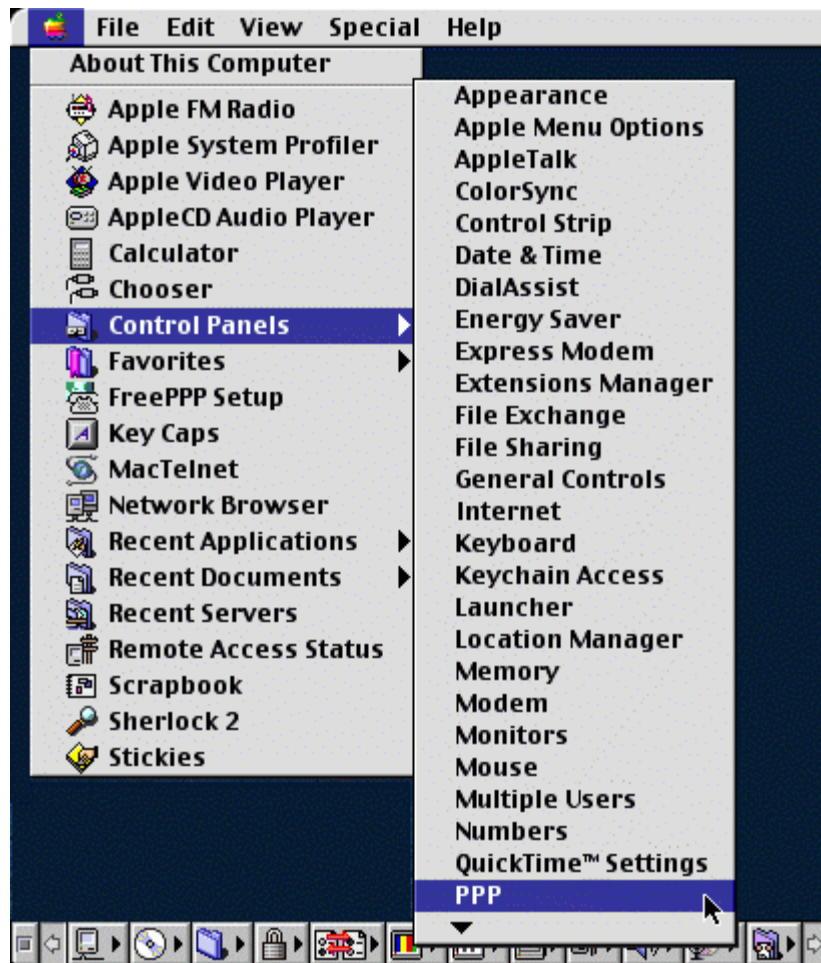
File Edit View Special Help

About This Computer

Apple FM Radio
Apple System Profiler
Apple Video Player
AppleCD Audio Player
Calculator
Chooser
Control Panels
Favorites
FreePPP Setup
Key Caps
MacTelnet
Network Browser
Recent Applications
Recent Documents
Recent Servers
Remote Access Status
Scrapbook
Sherlock 2
Stickies

Appearance
Apple Menu Options
AppleTalk
ColorSync
Control Strip
Date & Time
DialAssist
Energy Saver
Express Modem
Extensions Manager
File Exchange
File Sharing
General Controls
Internet
Keyboard
Keychain Access
Launcher
Location Manager
Memory
Modem
Monitors
Mouse
Multiple Users
Numbers
QuickTime™ Settings
PPP